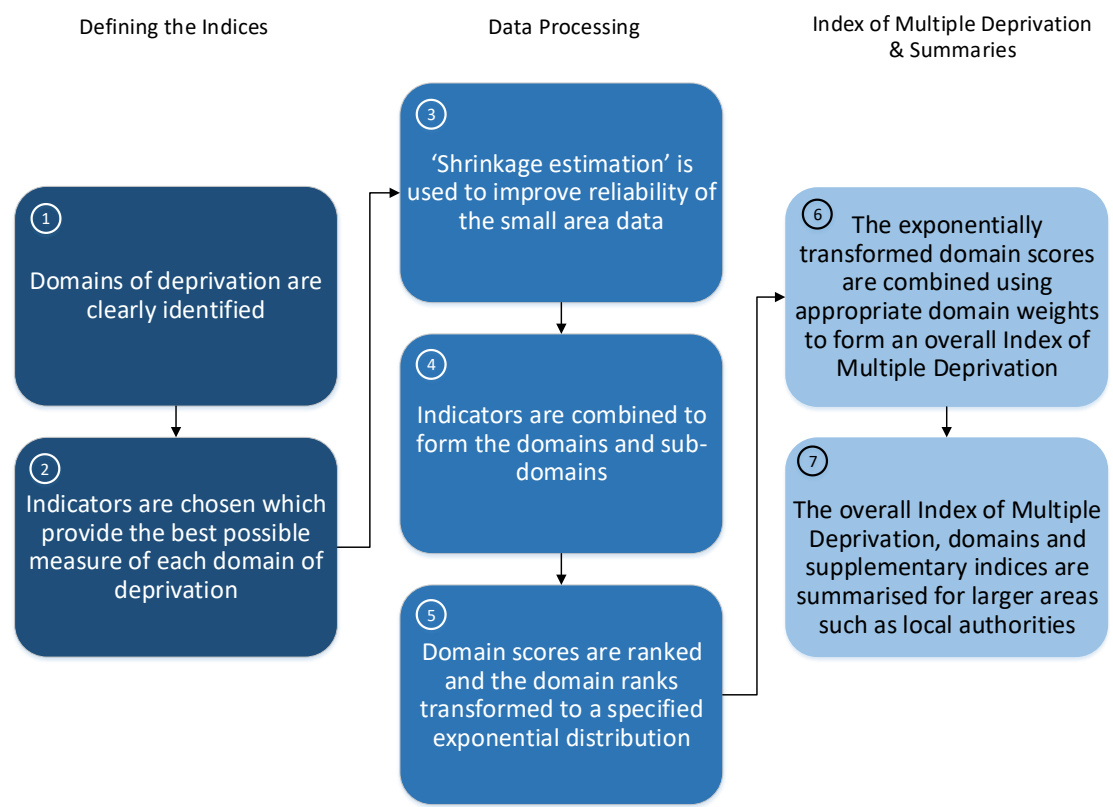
Defining the Indices

Data Processing

Index of Multiple Deprivation & Summaries

1
Domains of deprivation are clearly identified

2
Indicators are chosen which provide the best possible measure of each domain of deprivation

3
'Shrinkage estimation' is used to improve reliability of the small area data

4
Indicators are combined to form the domains and sub-domains

5
Domain scores are ranked and the domain ranks transformed to a specified exponential distribution

6
The exponentially transformed domain scores are combined using appropriate domain weights to form an overall Index of Multiple Deprivation

7
The overall Index of Multiple Deprivation, domains and supplementary indices are summarised for larger areas such as local authorities